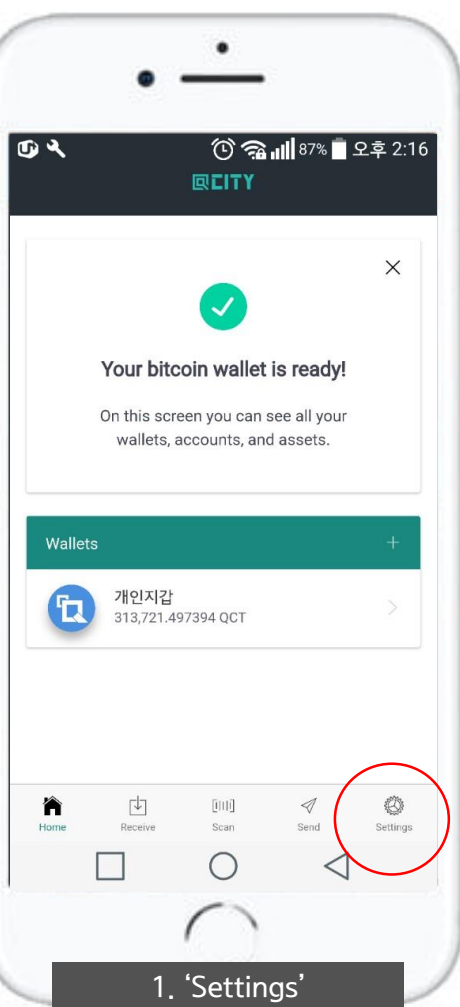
87% 오후 2:16

QCITY

×

Your bitcoin wallet is ready!

On this screen you can see all your wallets, accounts, and assets.

Wallets +

개인지갑
313,721.497394 QCT

Home Receive Scan Send Settings

1. 'Settings'